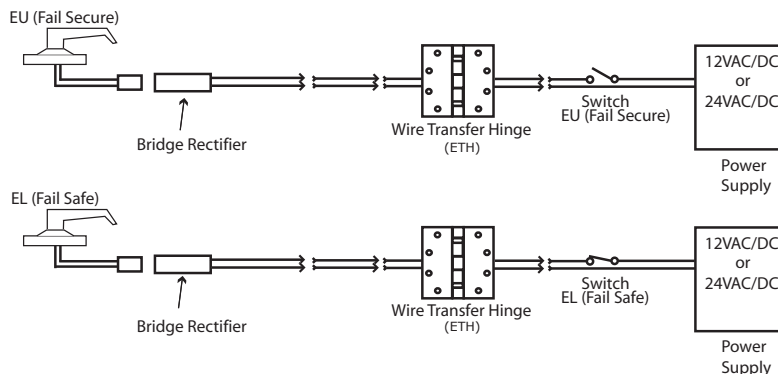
EU (Fail Secure)

Bridge Rectifier

Wire Transfer Hinge
(ETH)

Switch
EU (Fail Secure)

12VAC/DC
or
24VAC/DC

Power
Supply

EL (Fail Safe)

Bridge Rectifier

Wire Transfer Hinge
(ETH)

Switch
EL (Fail Safe)

12VAC/DC
or
24VAC/DC

Power
Supply